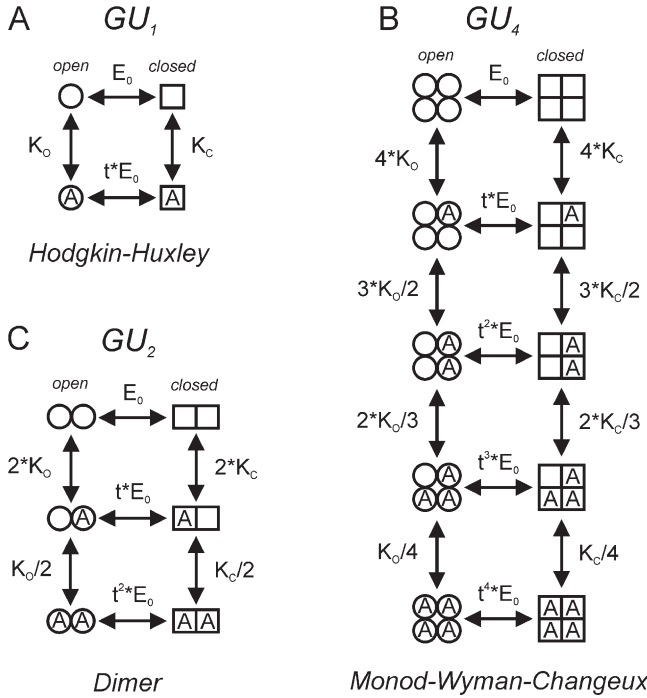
A $GU_1$

open $E_0$ closed

$K_O$ $K_C$

A $t^*E_0$ A

Hodgkin-Huxley

C $GU_2$

open $E_0$ closed

$2^*K_O$ $2^*K_C$

A $t^*E_0$ A

$K_O/2$ $K_C/2$

AA $t^2{}^*E_0$ AA

Dimer

B $GU_4$

open $E_0$ closed

$4^*K_O$ $4^*K_C$

A $t^*E_0$ A

$3^*K_O/2$ $3^*K_C/2$

A A $t^2{}^*E_0$ A A

$2^*K_O/3$ $2^*K_C/3$

A A A $t^3{}^*E_0$ A A A

$K_O/4$ $K_C/4$

A A A A $t^4{}^*E_0$ A A A A

Monod-Wyman-Changeux